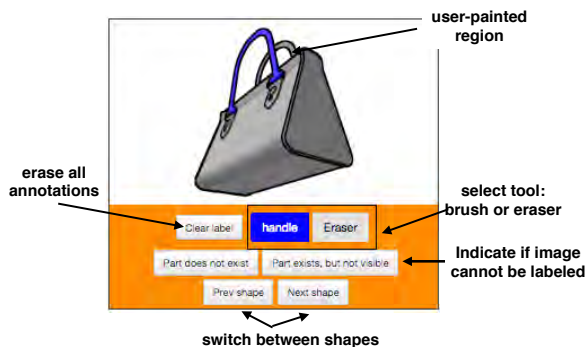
user-painted region

erase all annotations

select tool: brush or eraser

Clear label

handle

Eraser

Part does not exist

Part exists, but not visible

Indicate if image cannot be labeled

Prev shape

Next shape

switch between shapes